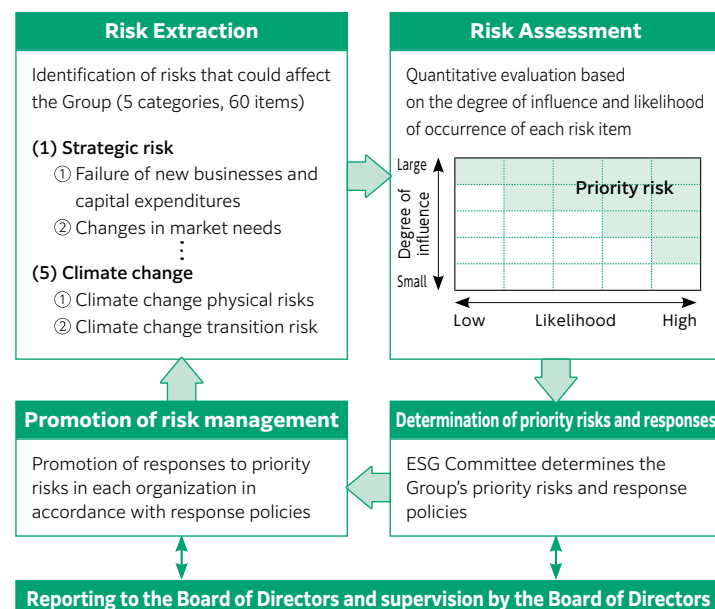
Risk Extraction

Identification of risks that could affect the Group (5 categories, 60 items)

(1) Strategic risk
① Failure of new businesses and capital expenditures
② Changes in market needs
⋮
(5) Climate change
① Climate change physical risks
② Climate change transition risk

Risk Assessment

Quantitative evaluation based on the degree of influence and likelihood of occurrence of each risk item

Large
Degree of influence
Small
Priority risk
Low Likelihood High

Determination of priority risks and responses

ESG Committee determines the Group's priority risks and response policies

Promotion of risk management

Promotion of responses to priority risks in each organization in accordance with response policies

Reporting to the Board of Directors and supervision by the Board of Directors